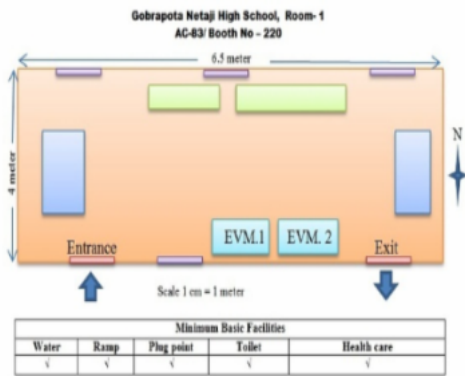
Gobrapota Netaji High School, Room- 1
AC-83/ Booth No – 220

6.5 meter

4 meter

N

EVM.1

EVM. 2

Entrance

Exit

Scale 1 cm = 1 meter

| Minimum Basic Facilities | | | | |
|---|---|---|---|---|
| Water | Ramp | Plug point | Toilet | Health care |
| √ | √ | √ | √ | √ |